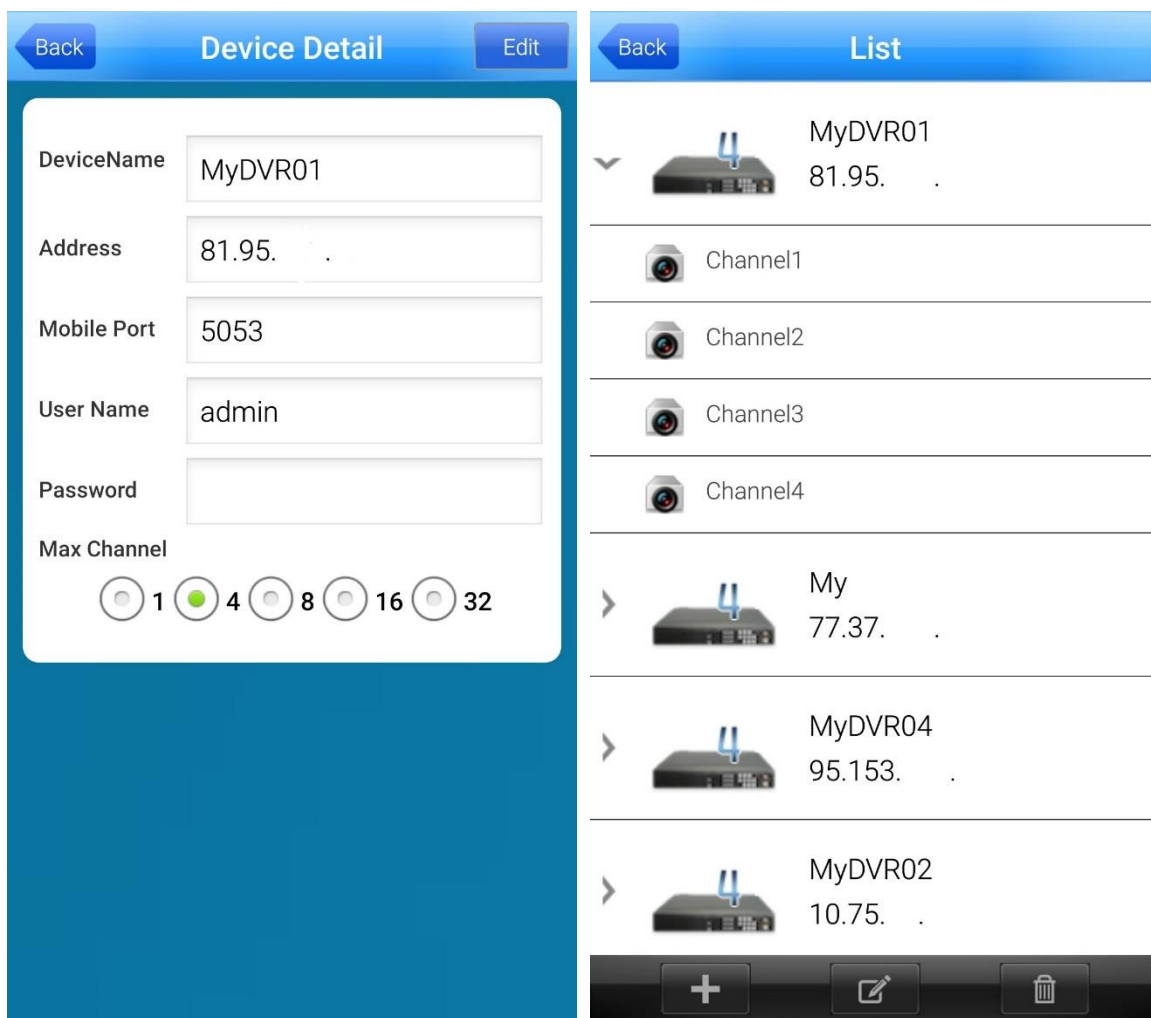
Back Device Detail Edit

DeviceName MyDVR01

Address 81.95. .

Mobile Port 5053

User Name admin

Password

Max Channel

1 4 8 16 32

Back List

MyDVR01
81.95. .

Channel1

Channel2

Channel3

Channel4

4

My
77.37. .

4

MyDVR04
95.153. .

4

MyDVR02
10.75. .

4